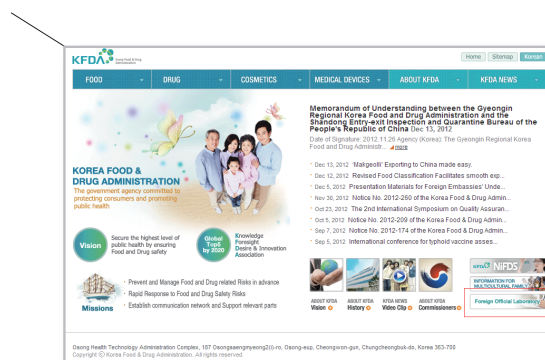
KFDA Korea Food & Drug Administration

Home | Sitemap | Korean

FOOD | DRUG | COSMETICS | MEDICAL DEVICES | ABOUT KFDA | KFDA NEWS

KOREA FOOD & DRUG ADMINISTRATION

The government agency committed to protecting consumers and promoting public health

Vision

Secure the highest level of public health by ensuring Food and Drug safety

Global Top5 by 2020

Knowledge Foresight Desire & Innovation Association

Missions

Prevent and Manage Food and Drug related Risks in advance

Rapid Response to Food and Drug Safety Risks

Establish communication network and Support relevant parts

Memorandum of Understanding between the Gyeongin Regional Korea Food and Drug Administration and the Shandong Entry-exit Inspection and Quarantine Bureau of the People's Republic of China Dec 13, 2012

Date of Signature: 2012.11.26 Agency (Korea): The Gyeongin Regional Korea Food and Drug Administr... more

Dec 13, 2012 'Makgeolli' Exporting to China made easy.

Dec 12, 2012 Revised Food Classification Facilitates smooth exp...

Dec 5, 2012 Presentation Materials for Foreign Embassies' Unde...

Nov 30, 2012 Notice No. 2012-260 of the Korea Food & Drug Admin...

Oct 30, 2012 The 2nd International Symposium on Quality Assuran...

Oct 5, 2012 Notice No. 2012-209 of the Korea Food & Drug Admin...

Sep 7, 2012 Notice No. 2012-174 of the Korea Food & Drug Admin...

Sep 5, 2012 International conference for typhoid vaccine asses...

ABOUT KFDA Vision | ABOUT KFDA History | KFDA NEWS Video Clip | ABOUT KFDA Commissioner

KFDA NIFDS

INFORMATION FOR MULTICULTURAL FAMILY

Foreign Official Laboratory

Osong Health Technology Administration Complex, 187 Osongsaengmyeong2(i)-ro, Osong-eup, Cheongwon-gun, Chungcheongbuk-do, Korea 363-700
Copyright © Korea Food & Drug Administration. All rights reserved.